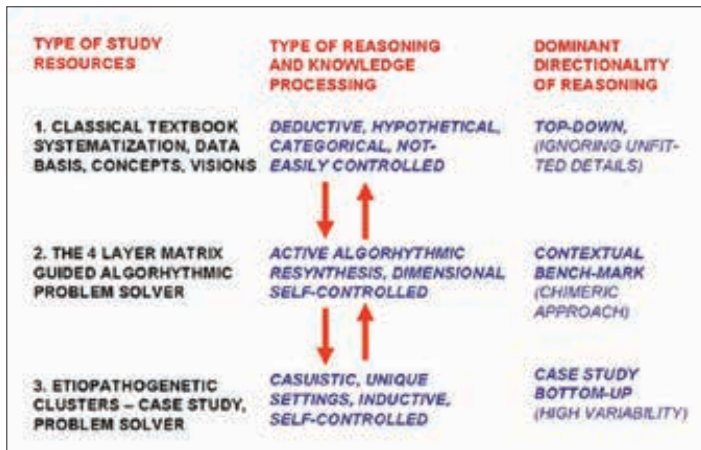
| TYPE OF STUDY RESOURCES | TYPE OF REASONING AND KNOWLEDGE PROCESSING | DOMINANT DIRECTIONALITY OF REASONING |
|---|---|---|
| 1. CLASSICAL TEXTBOOK SYSTEMATIZATION, DATA BASIS, CONCEPTS, VISIONS | DEDUCTIVE, HYPOTHETICAL, CATEGORICAL, NOT-EASILY CONTROLLED | TOP-DOWN, (IGNORING UNFITTED DETAILS) |
| 2. THE 4 LAYER MATRIX GUIDED ALGORHYTHMIC PROBLEM SOLVER | ACTIVE ALGORHYTHMIC RESYNTHESIS, DIMENSIONAL SELF-CONTROLLED | CONTEXTUAL BENCH-MARK (CHIMERIC APPROACH) |
| 3. ETIOPATHOGENETIC CLUSTERS – CASE STUDY, PROBLEM SOLVER | CASUISTIC, UNIQUE SETTINGS, INDUCTIVE, SELF-CONTROLLED | CASE STUDY BOTTOM-UP (HIGH VARIABILITY) |